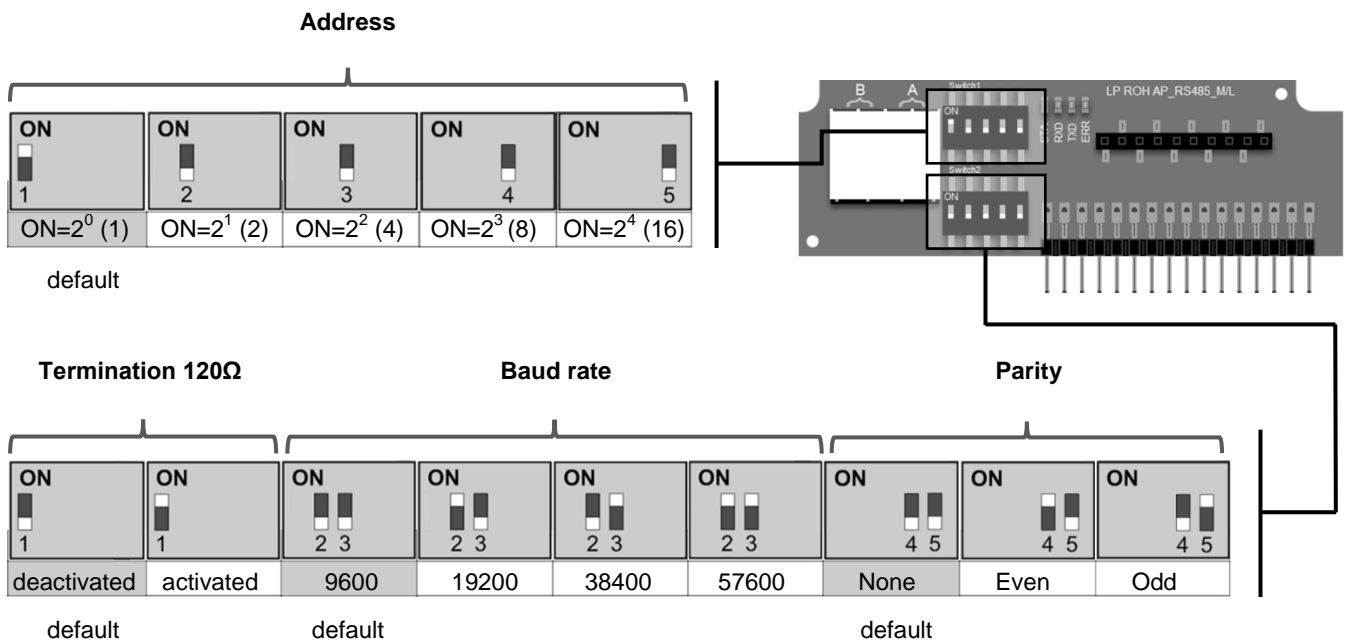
Address

| ON 1 | ON 2 | ON 3 | ON 4 | ON 5 |
|---|---|---|---|---|
| ON=$2^0$ (1) | ON=$2^1$ (2) | ON=$2^2$ (4) | ON=$2^3$ (8) | ON=$2^4$ (16) |

default

B A Switch1 ON LP ROH AP_RS485_M/L STX RXD TXD ERR Switch2 ON

Termination 120Ω

Baud rate

Parity

| ON 1 | ON 1 | ON 2 3 | ON 2 3 | ON 2 3 | ON 2 3 | ON 4 5 | ON 4 5 | ON 4 5 |
|---|---|---|---|---|---|---|---|---|
| deactivated | activated | 9600 | 19200 | 38400 | 57600 | None | Even | Odd |

default default default